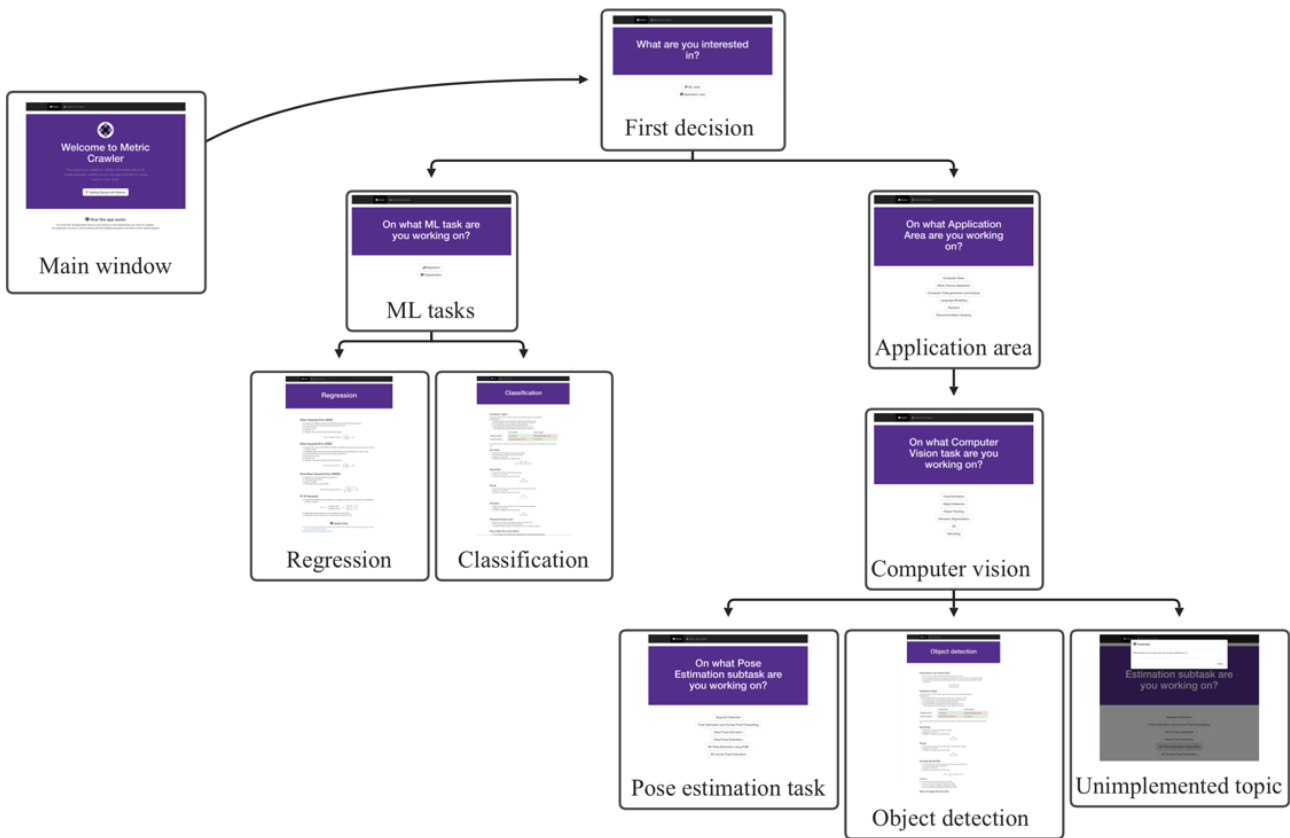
Welcome to Metric Crawler

Getting Started with Metrics

How the app works

Main window

What are you interested in?

ML tasks

Application Area

First decision

On what ML task are you working on?

Regression

Classification

ML tasks

On what Application Area are you working on?

Computer Vision

Application area

Regression

Classification

Regression

Classification

On what Computer Vision task are you working on?

Pose Estimation

Object Detection

Computer vision

On what Pose Estimation subtask are you working on?

Pose estimation task

Object detection

Object detection

Estimation subtask are you working on?

Unimplemented topic